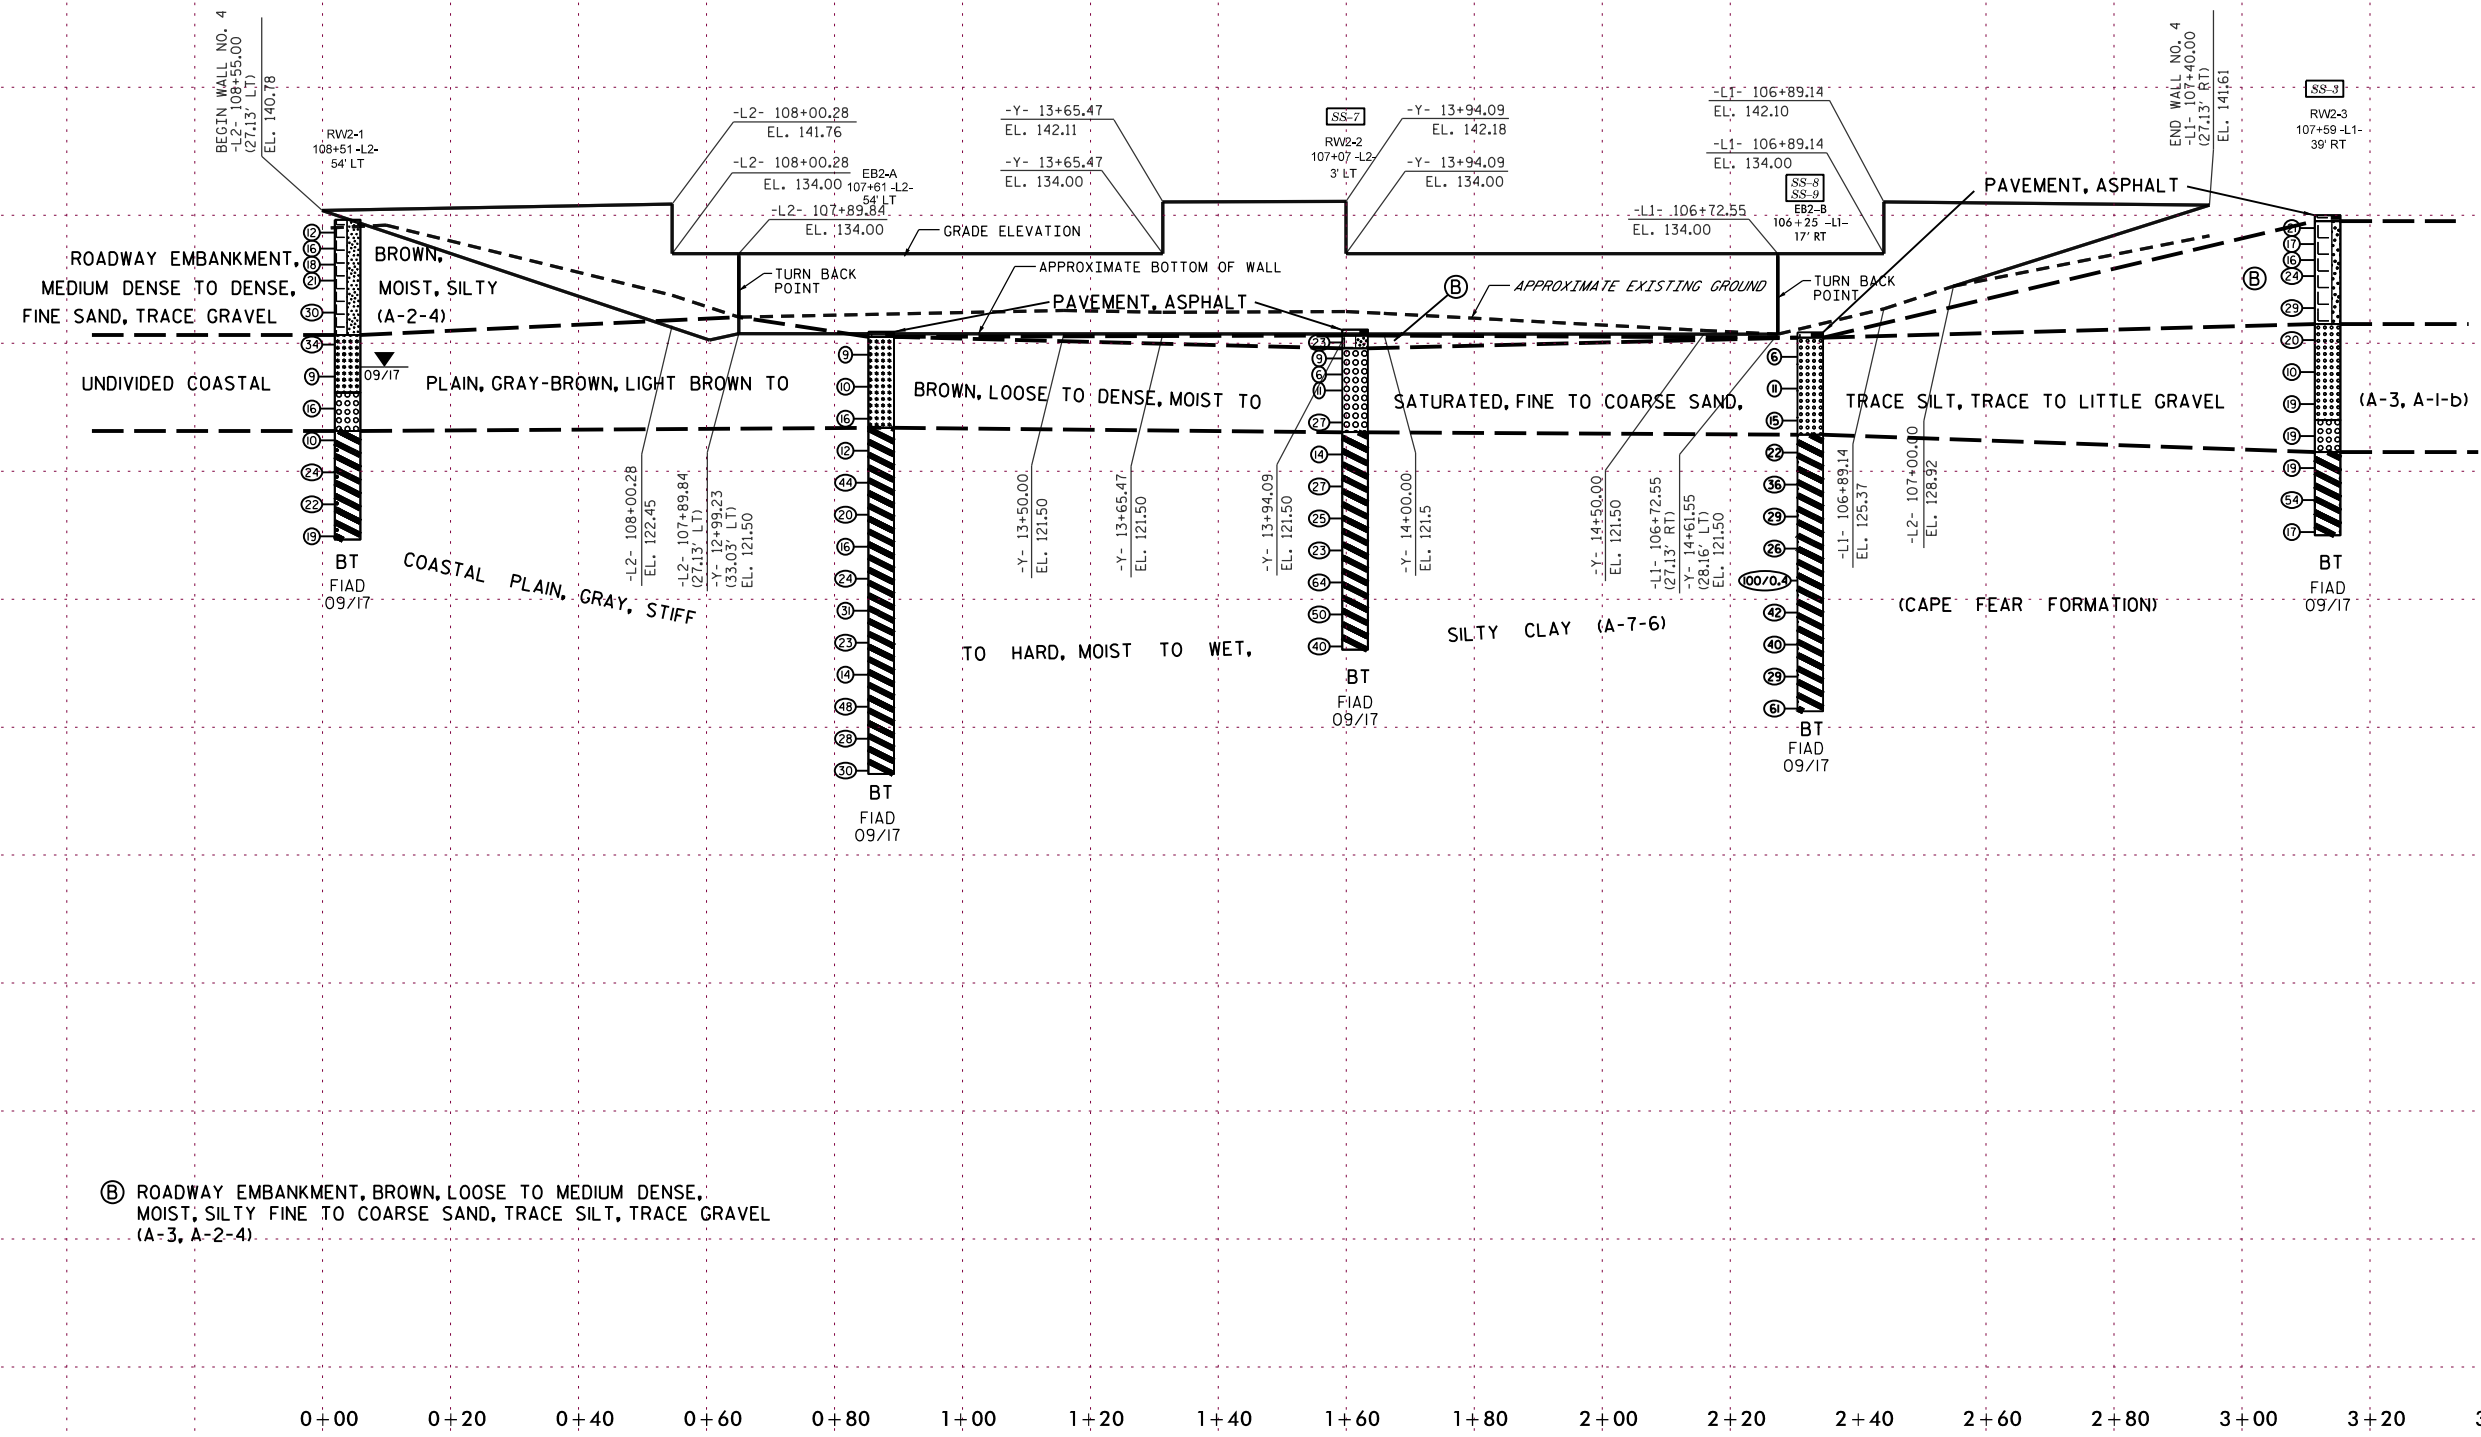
BEGIN WALL NO. 4
-L2- 108+55.00
(27.13' LT)
EL. 140.78

RW2-1
108+51 -L2-
54' LT

-L2- 108+00.28
EL. 141.76

-L2- 108+00.28
EL. 134.00

EB2-A
107+61 -L2-
54' LT

-L2- 107+89.84
EL. 134.00

-Y- 13+65.47
EL. 142.11

-Y- 13+65.47
EL. 134.00

GRADE ELEVATION

SS-7
RW2-2
107+07 -L2-
3' LT

-Y- 13+94.09
EL. 142.18

-Y- 13+94.09
EL. 134.00

-L1- 106+89.14
EL. 142.10

-L1- 106+89.14
EL. 134.00

SS-8
SS-9
EB2-B
106+25 -L1-
17' RT

-L1- 106+72.55
EL. 134.00

END WALL NO. 4
-L1- 107+40.00
(27.13' RT)
EL. 141.61

SS-3
RW2-3
107+59 -L1-
39' RT

PAVEMENT, ASPHALT

ROADWAY EMBANKMENT, BROWN, MEDIUM DENSE TO DENSE, MOIST, SILTY FINE SAND, TRACE GRAVEL (A-2-4)

TURN BACK POINT

APPROXIMATE BOTTOM OF WALL

PAVEMENT, ASPHALT

Ⓑ

APPROXIMATE EXISTING GROUND

TURN BACK POINT

Ⓑ

12 16 18 21 30 34 9 16 10 24 22 19

09/17

UNDIVIDED COASTAL PLAIN, GRAY-BROWN, LIGHT BROWN TO BROWN, LOOSE TO DENSE, MOIST TO SATURATED, FINE TO COARSE SAND, TRACE SILT, TRACE TO LITTLE GRAVEL (A-3, A-1-b)

-L2- 108+00.28
EL. 122.45

-L2- 107+89.84
(27.13' LT)

-Y- 12+99.23
(33.03' LT)
EL. 121.50

-Y- 13+50.00
EL. 121.50

-Y- 13+65.47
EL. 121.50

-Y- 13+94.09
EL. 121.50

-Y- 14+00.00
EL. 121.5

-Y- 14+50.00
EL. 121.50

-L1- 106+72.55
(27.13' RT)

-Y- 14+61.55
(28.16' LT)
EL. 121.50

-L1- 106+89.14
EL. 125.37

-L2- 107+00.00
EL. 128.92

9 10 16 12 44 20 16 24 31 23 14 48 28 30

23 9 6 11 27 14 27 25 23 64 50 40

6 11 15 22 36 29 26 100/0.4 42 40 29 61

27 17 16 24 29 20 10 19 19 19 54 17

BT
FIAD
09/17

COASTAL PLAIN, GRAY, STIFF TO HARD, MOIST TO WET, SILTY CLAY (A-7-6)

(CAPE FEAR FORMATION)

BT
FIAD
09/17

BT
FIAD
09/17

BT
FIAD
09/17

BT
FIAD
09/17

Ⓑ ROADWAY EMBANKMENT, BROWN, LOOSE TO MEDIUM DENSE, MOIST, SILTY FINE TO COARSE SAND, TRACE SILT, TRACE GRAVEL (A-3, A-2-4)

0+00 0+20 0+40 0+60 0+80 1+00 1+20 1+40 1+60 1+80 2+00 2+20 2+40 2+60 2+80 3+00 3+20